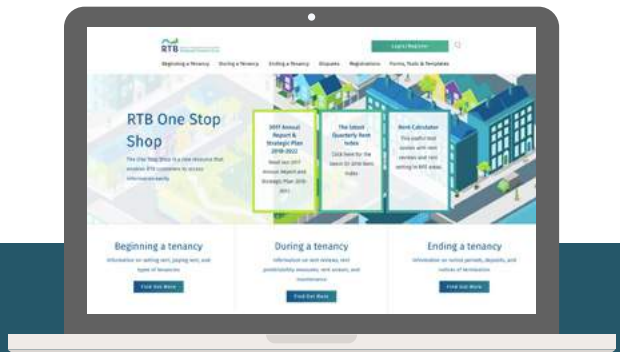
RTB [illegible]

Log in / Register

Beginning a Tenancy During a Tenancy Ending a Tenancy Disputes Registrations Forms, Tools & Templates

RTB One Stop Shop

The One Stop Shop is a new resource that enables RTB customers to access information easily.

2017 Annual Report & Strategic Plan 2018-2022

Read our 2017 Annual Report and Strategic Plan 2018-2022

The Latest Quarterly Rent Index

Click here for the latest Q1 2018 Rent Index

Rent Calculator

This useful tool assists with rent reviews and rent setting in RPZ areas

Beginning a tenancy

Information on setting rent, paying rent, and types of tenancies

Find Out More

During a tenancy

Information on rent reviews, rent predictability measures, rent arrears, and maintenance

Find Out More

Ending a tenancy

Information on notice periods, deposits, and notices of termination

Find Out More